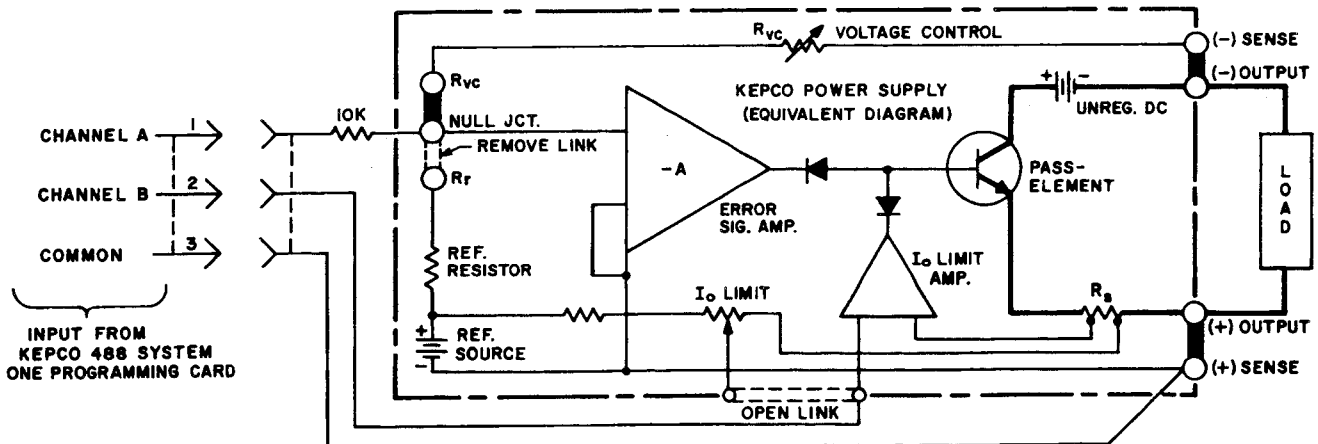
$R_{VC}$ VOLTAGE CONTROL

(−) SENSE

(−) OUTPUT

$R_{VC}$

KEPCO POWER SUPPLY (EQUIVALENT DIAGRAM)

UNREG. DC

CHANNEL A 1

10K

NULL JCT.

REMOVE LINK

CHANNEL B 2

$R_r$

−A

PASS-ELEMENT

LOAD

ERROR SIG. AMP.

COMMON 3

REF. RESISTOR

$I_o$ LIMIT AMP.

$I_o$ LIMIT

$R_s$

INPUT FROM KEPCO 488 SYSTEM ONE PROGRAMMING CARD

REF. SOURCE

(+) OUTPUT

(+) SENSE

OPEN LINK